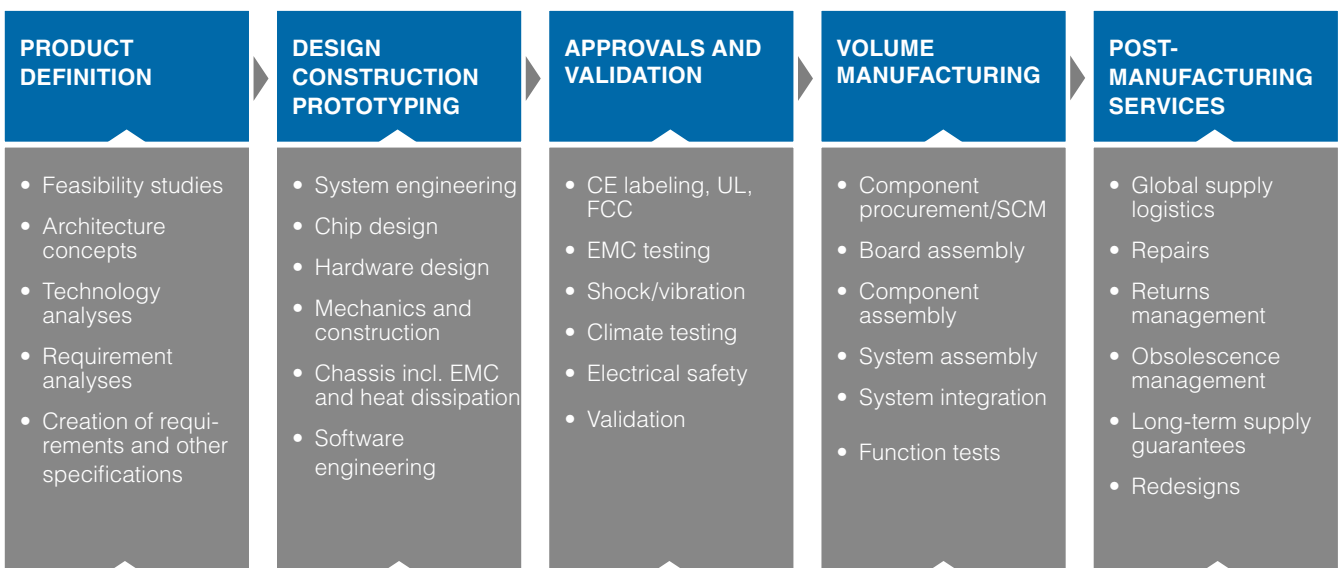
PRODUCT DEFINITION

• Feasibility studies
• Architecture concepts
• Technology analyses
• Requirement analyses
• Creation of requirements and other specifications

DESIGN CONSTRUCTION PROTOTYPING

• System engineering
• Chip design
• Hardware design
• Mechanics and construction
• Chassis incl. EMC and heat dissipation
• Software engineering

APPROVALS AND VALIDATION

• CE labeling, UL, FCC
• EMC testing
• Shock/vibration
• Climate testing
• Electrical safety
• Validation

VOLUME MANUFACTURING

• Component procurement/SCM
• Board assembly
• Component assembly
• System assembly
• System integration
• Function tests

POST-MANUFACTURING SERVICES

• Global supply logistics
• Repairs
• Returns management
• Obsolescence management
• Long-term supply guarantees
• Redesigns